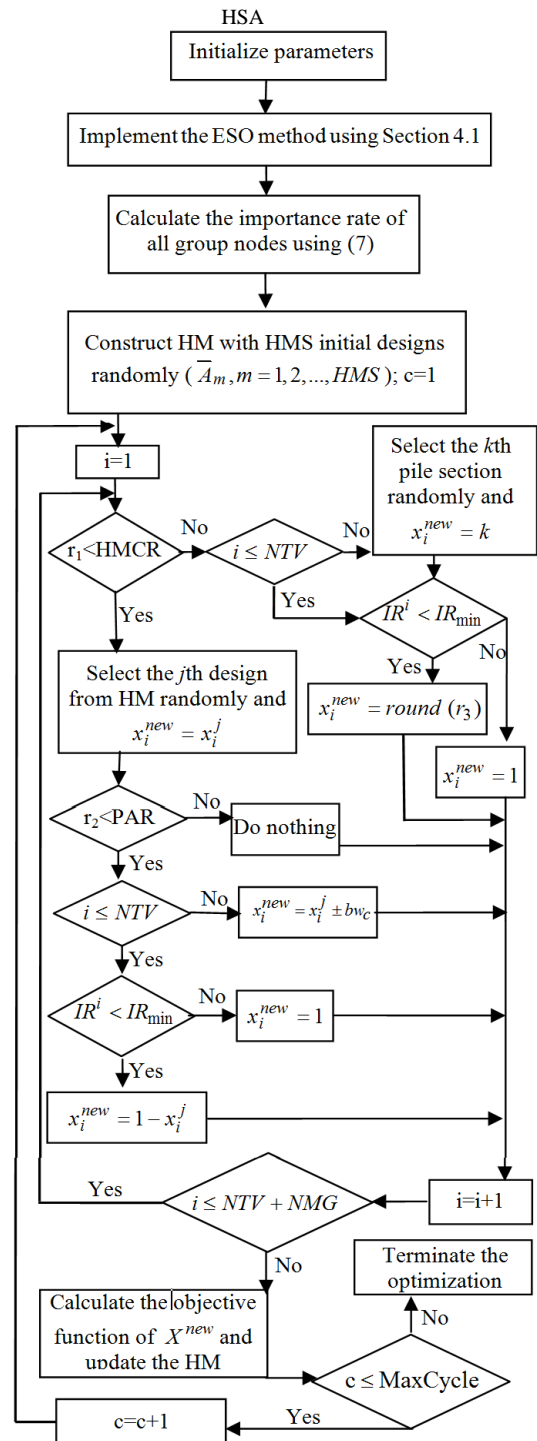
HSA

Initialize parameters

Implement the ESO method using Section 4.1

Calculate the importance rate of all group nodes using (7)

Construct HM with HMS initial designs randomly ( $\overline{A}_m, m=1,2,...,HMS$ ); c=1

i=1

r$_1$<HMCR

No

$i \leq NTV$

No

Select the $k$th pile section randomly and $x_i^{new}=k$

Yes

Yes

$IR^i < IR_{\min}$

Yes

No

Select the $j$th design from HM randomly and $x_i^{new}=x_i^j$

$x_i^{new}=round\ (r_3)$

$x_i^{new}=1$

r$_2$<PAR

No

Do nothing

Yes

$i \leq NTV$

No

$x_i^{new}=x_i^j \pm bw_c$

Yes

$IR^i < IR_{\min}$

No

$x_i^{new}=1$

Yes

$x_i^{new}=1-x_i^j$

Yes

$i \leq NTV+NMG$

i=i+1

No

Terminate the optimization

No

Calculate the objective function of $X^{new}$ and update the HM

c ≤ MaxCycle

Yes

c=c+1